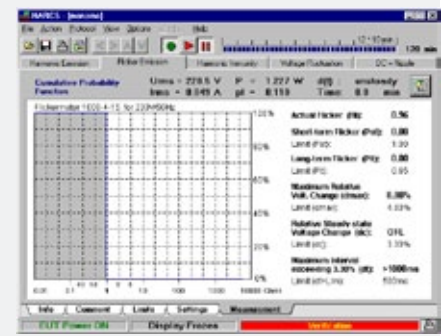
HARICS - [noname]

File Action Protocol View Options Help

130 min

Harmonic Emission | Flicker Emission | Harmonic Immunity | Voltage Fluctuation | DC + Fault

Cumulative Probability Function

Urms = 228.5 V
Irms = 0.049 A

P = 1.227 W
pf = 0.110

d(t): unsteady
Time: 0.3 min

Flickermeter IEC 61000-4-15, for 230V/50Hz

100%
80%
60%
40%
20%
0%

0.01 0.1 1 10 100 1000 10000 Pinst

Actual flicker (fl): 0.96

Short-term Flicker (Pst): 0.00
Limit (Pst): 1.00

Long-term Flicker (Plt): 0.00
Limit (Plt): 0.65

Maximum Relative Volt. Change (dmax): 0.00%
Limit (dmax): 4.00%

Relative Steady-state Voltage Change (dc): OFL
Limit (dc): 3.30%

Maximum interval exceeding 3.30% (dt): >1000ms
Limit (dt>Lim): 500ms

Info | Comment | Limits | Settings | Measurement

EUT Power ON | Display Frozen | Verification